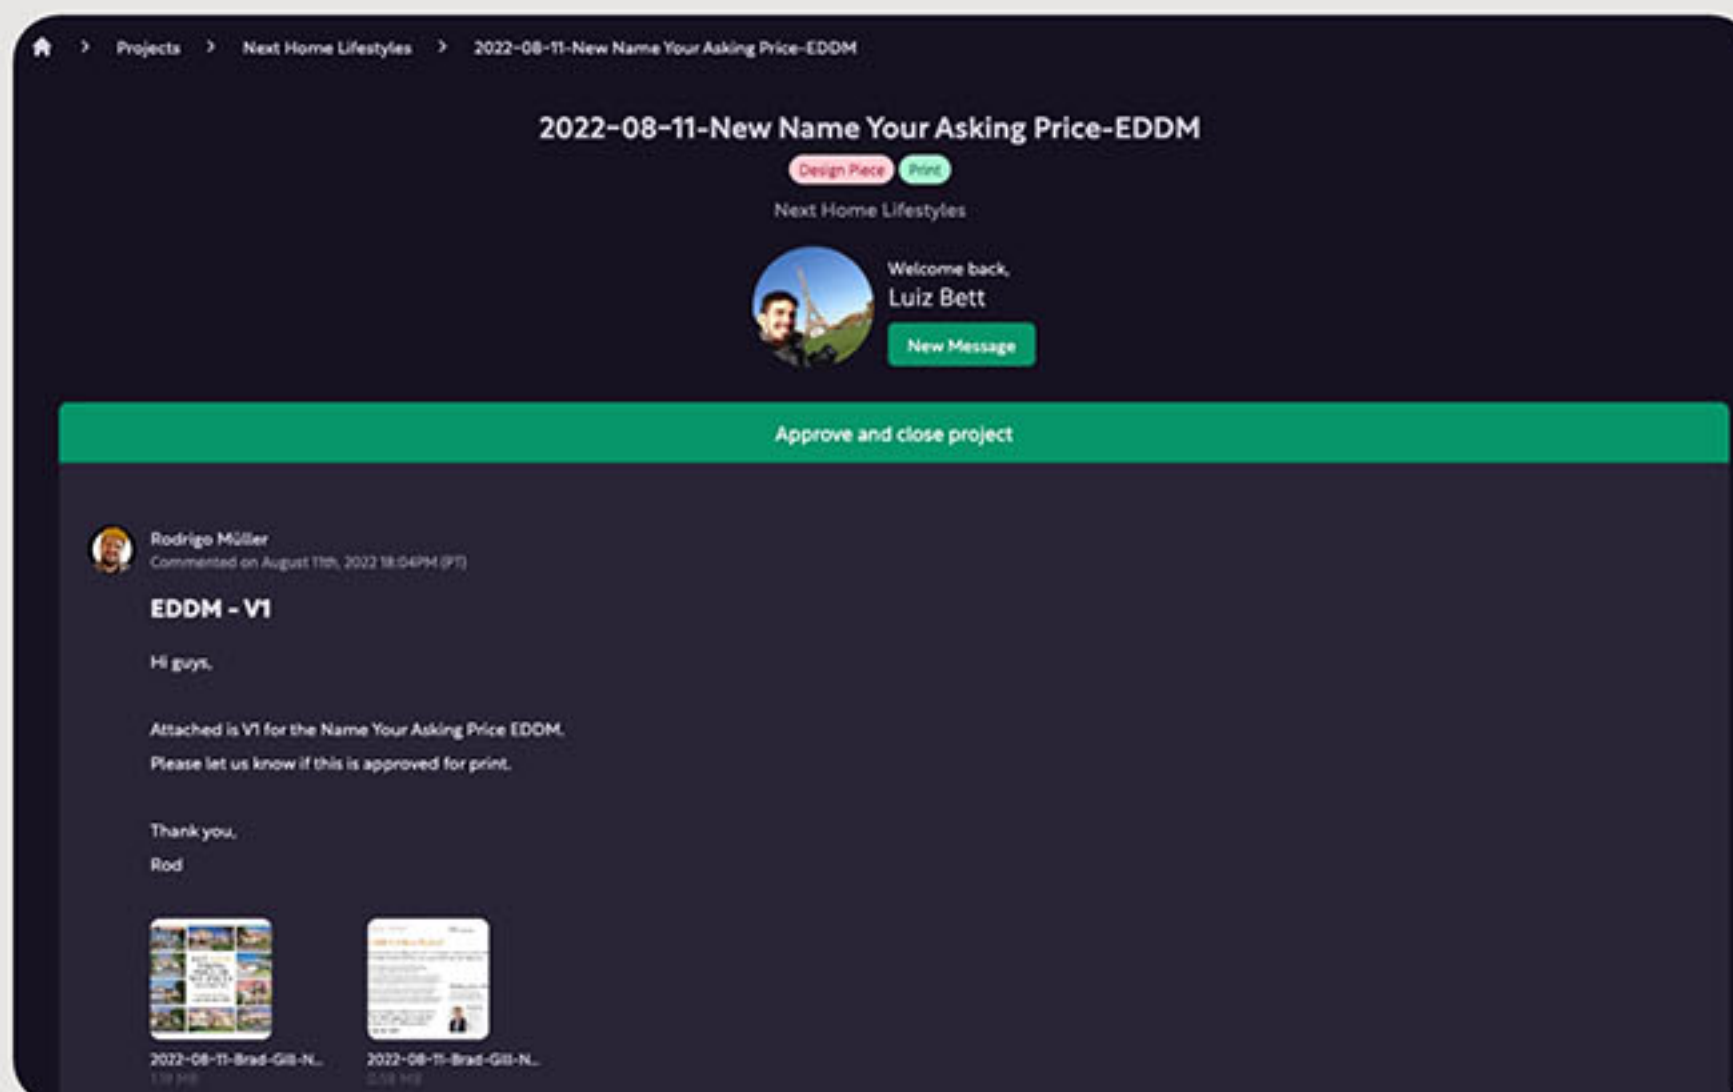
Projects > Next Home Lifestyles > 2022-08-11-New Name Your Asking Price-EDDM

2022-08-11-New Name Your Asking Price-EDDM

Design Piece Print

Next Home Lifestyles

Welcome back,
Luiz Bett

New Message

Approve and close project

Rodrigo Müller
Commented on August 11th, 2022 18:04PM (PT)

EDDM - V1

Hi guys,

Attached is V1 for the Name Your Asking Price EDDM.
Please let us know if this is approved for print.

Thank you,
Rod

2022-08-11-Brad-Gill-N...
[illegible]

2022-08-11-Brad-Gill-N...
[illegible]